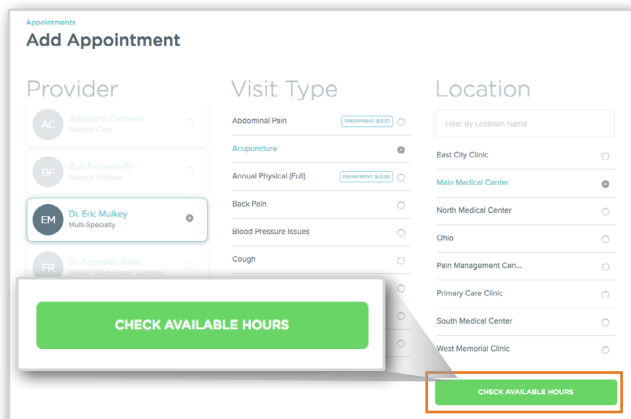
Appointments
Add Appointment

Provider

AC Alejandro Cerdeno
General Care

BF Bob Farnsworth
General Practice

EM Dr. Eric Mulkey
Multi-Specialty

FR Dr. Forrester Rains
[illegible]

Visit Type

Abdominal Pain PREPAYMENT $13.37

Acupuncture

Annual Physical (Full) PREPAYMENT $25.00

Back Pain

Blood Pressure Issues

Cough

Location

Filter By Location Name

East City Clinic

Main Medical Center

North Medical Center

Ohio

Pain Management Cen...

Primary Care Clinic

South Medical Center

West Memorial Clinic

CHECK AVAILABLE HOURS

CHECK AVAILABLE HOURS